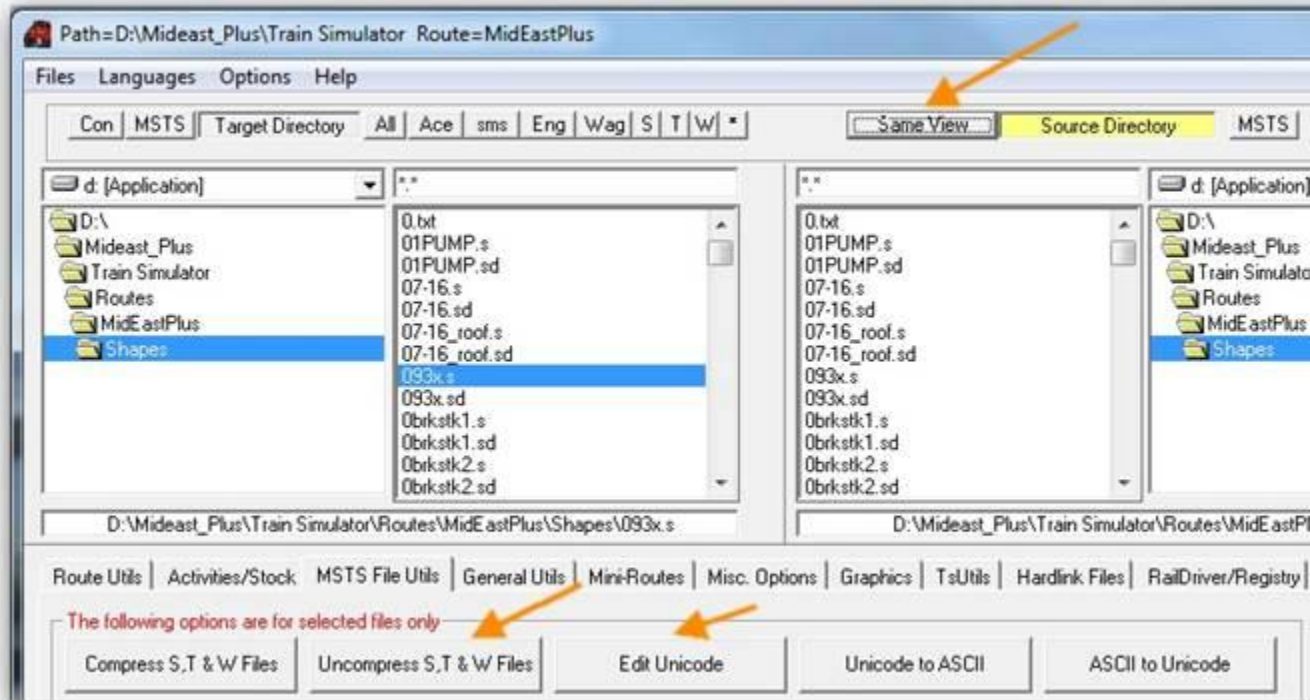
Path=D:\Mideast_Plus\Train Simulator Route=MidEastPlus

Files Languages Options Help

Con | MSTS | Target Directory | All | Ace | sms | Eng | Wag | S | T | W | *

Same View | Source Directory | MSTS

d: [Application]

\*.\*

D:\
Mideast_Plus
Train Simulator
Routes
MidEastPlus
Shapes

0.txt
01PUMP.s
01PUMP.sd
07-16.s
07-16.sd
07-16_roof.s
07-16_roof.sd
093x.s
093x.sd
0brkstk1.s
0brkstk1.sd
0brkstk2.s
0brkstk2.sd

D:\Mideast_Plus\Train Simulator\Routes\MidEastPlus\Shapes\093x.s

\*.\*

0.txt
01PUMP.s
01PUMP.sd
07-16.s
07-16.sd
07-16_roof.s
07-16_roof.sd
093x.s
093x.sd
0brkstk1.s
0brkstk1.sd
0brkstk2.s
0brkstk2.sd

d: [Application]

D:\
Mideast_Plus
Train Simulato
Routes
MidEastPlus
Shapes

D:\Mideast_Plus\Train Simulator\Routes\MidEastPl

Route Utils | Activities/Stock | MSTS File Utils | General Utils | Mini-Routes | Misc. Options | Graphics | TsUtils | Hardlink Files | RailDriver/Registry

The following options are for selected files only

Compress S,T & W Files | Uncompress S,T & W Files | Edit Unicode | Unicode to ASCII | ASCII to Unicode